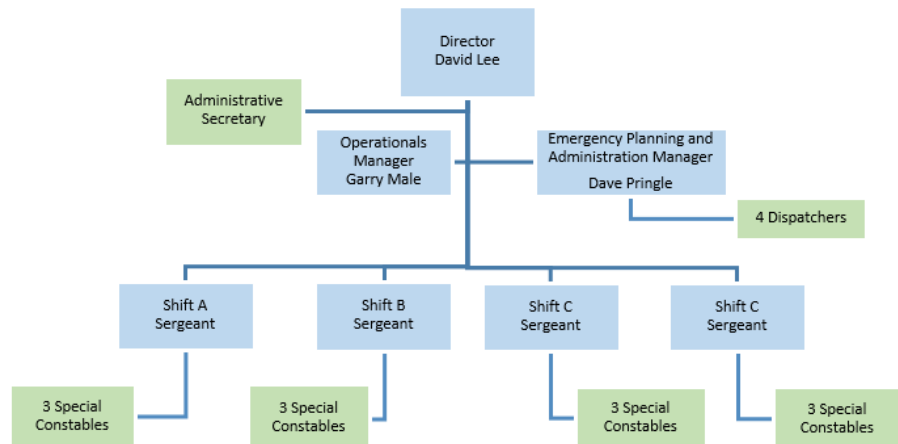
Director
David Lee

Administrative Secretary

Operationals Manager
Garry Male

Emergency Planning and Administration Manager
Dave Pringle

4 Dispatchers

Shift A Sergeant

Shift B Sergeant

Shift C Sergeant

Shift C Sergeant

3 Special Constables

3 Special Constables

3 Special Constables

3 Special Constables